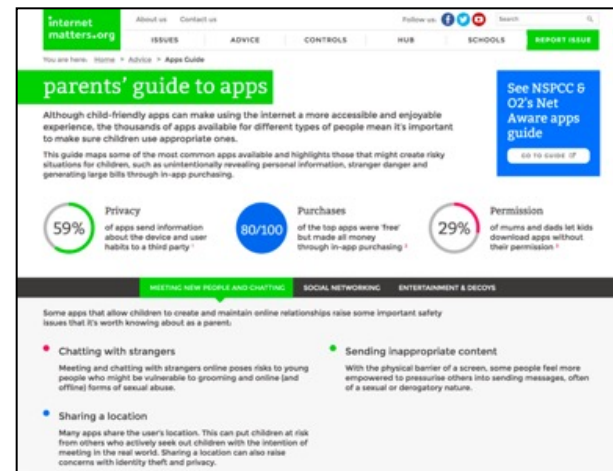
internet matters.org

About us Contact us

Follow us:

Search

ISSUES ADVICE CONTROLS HUB SCHOOLS REPORT ISSUE

You are here: Home > Advice > Apps Guide

parents' guide to apps

Although child-friendly apps can make using the internet a more accessible and enjoyable experience, the thousands of apps available for different types of people mean it's important to make sure children use appropriate ones.

This guide maps some of the most common apps available and highlights those that might create risky situations for children, such as unintentionally revealing personal information, stranger danger and generating large bills through in-app purchasing.

See NSPCC & O2's Net Aware apps guide

GO TO GUIDE

59%

Privacy

of apps send information about the device and user habits to a third party

80/100

Purchases

of the top apps were 'free' but made all money through in-app purchasing

29%

Permission

of mums and dads let kids download apps without their permission

MEETING NEW PEOPLE AND CHATTING SOCIAL NETWORKING ENTERTAINMENT & DECOYS

Some apps that allow children to create and maintain online relationships raise some important safety issues that it's worth knowing about as a parent:

Chatting with strangers

Meeting and chatting with strangers online poses risks to young people who might be vulnerable to grooming and online (and offline) forms of sexual abuse.

Sending inappropriate content

With the physical barrier of a screen, some people feel more empowered to pressurise others into sending messages, often of a sexual or derogatory nature.

Sharing a location

Many apps share the user's location. This can put children at risk from others who actively seek out children with the intention of meeting in the real world. Sharing a location can also raise concerns with identity theft and privacy.